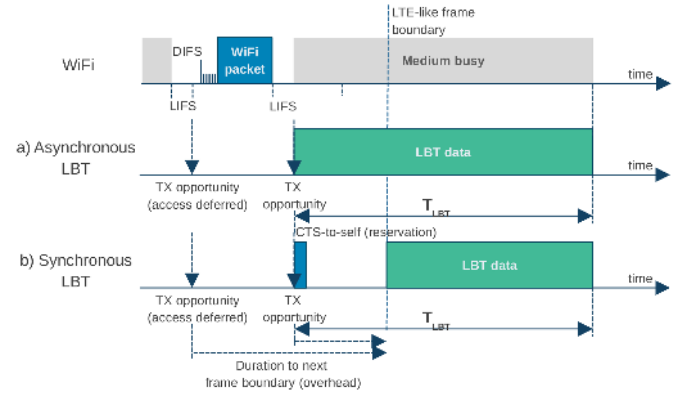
LTE-like frame boundary

WiFi

DIFS

WiFi packet

Medium busy

time

LIFS

LIFS

a) Asynchronous LBT

LBT data

time

TX opportunity (access deferred)

TX opportunity

$T_{LBT}$

CTS-to-self (reservation)

b) Synchronous LBT

LBT data

time

TX opportunity (access deferred)

TX opportunity

$T_{LBT}$

Duration to next frame boundary (overhead)